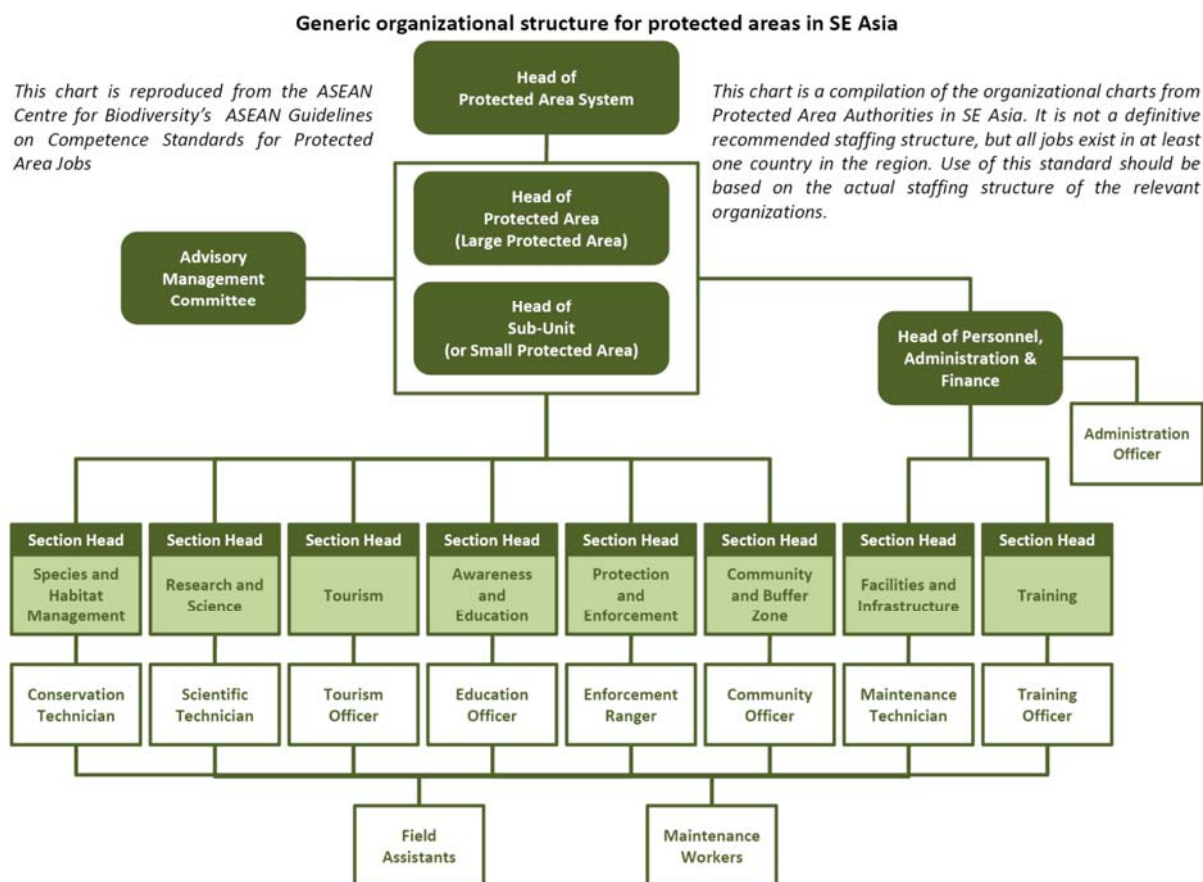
Generic organizational structure for protected areas in SE Asia

This chart is reproduced from the ASEAN Centre for Biodiversity's ASEAN Guidelines on Competence Standards for Protected Area Jobs

Head of Protected Area System

This chart is a compilation of the organizational charts from Protected Area Authorities in SE Asia. It is not a definitive recommended staffing structure, but all jobs exist in at least one country in the region. Use of this standard should be based on the actual staffing structure of the relevant organizations.

Head of Protected Area (Large Protected Area)

Advisory Management Committee

Head of Sub-Unit (or Small Protected Area)

Head of Personnel, Administration & Finance

Administration Officer

Section Head
Species and Habitat Management

Section Head
Research and Science

Section Head
Tourism

Section Head
Awareness and Education

Section Head
Protection and Enforcement

Section Head
Community and Buffer Zone

Section Head
Facilities and Infrastructure

Section Head
Training

Conservation Technician

Scientific Technician

Tourism Officer

Education Officer

Enforcement Ranger

Community Officer

Maintenance Technician

Training Officer

Field Assistants

Maintenance Workers